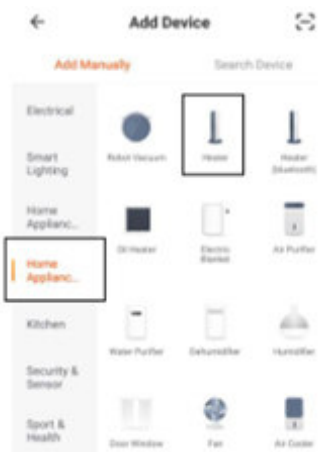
←

Add Device

Add Manually

Search Device

Electrical

Smart Lighting

Home Applianc...

Home Applianc...

Kitchen

Security & Sensor

Sport & Health

Robot Vacuum

Heater

Heater (Bluetooth)

Oil Heater

Electric Blanket

Air Purifier

Water Purifier

Dehumidifier

Humidifier

Door Window

Fan

Air Cooler